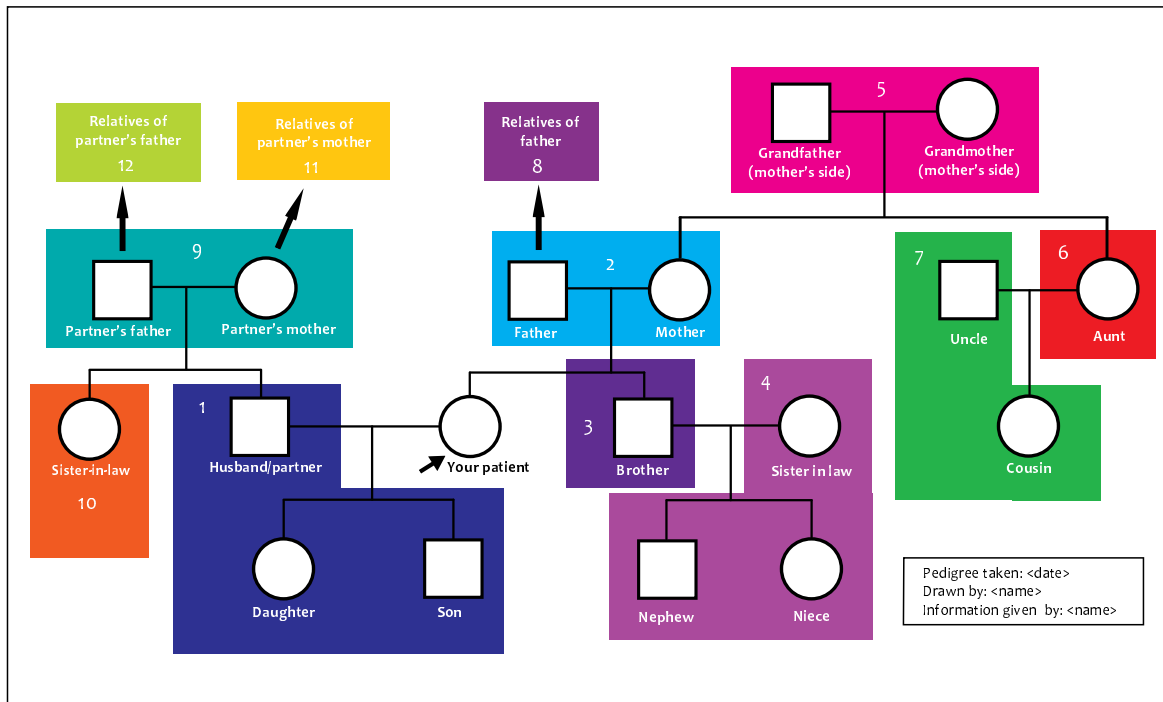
Relatives of partner's father
12

Relatives of partner's mother
11

Relatives of father
8

5
Grandfather (mother's side)
Grandmother (mother's side)

9
Partner's father
Partner's mother

2
Father
Mother

7
Uncle
Cousin

6
Aunt

Sister-in-law
10

1
Husband/partner

Your patient

3
Brother

4
Sister in law

Daughter
Son

Nephew
Niece

Pedigree taken: <date>
Drawn by: <name>
Information given by: <name>